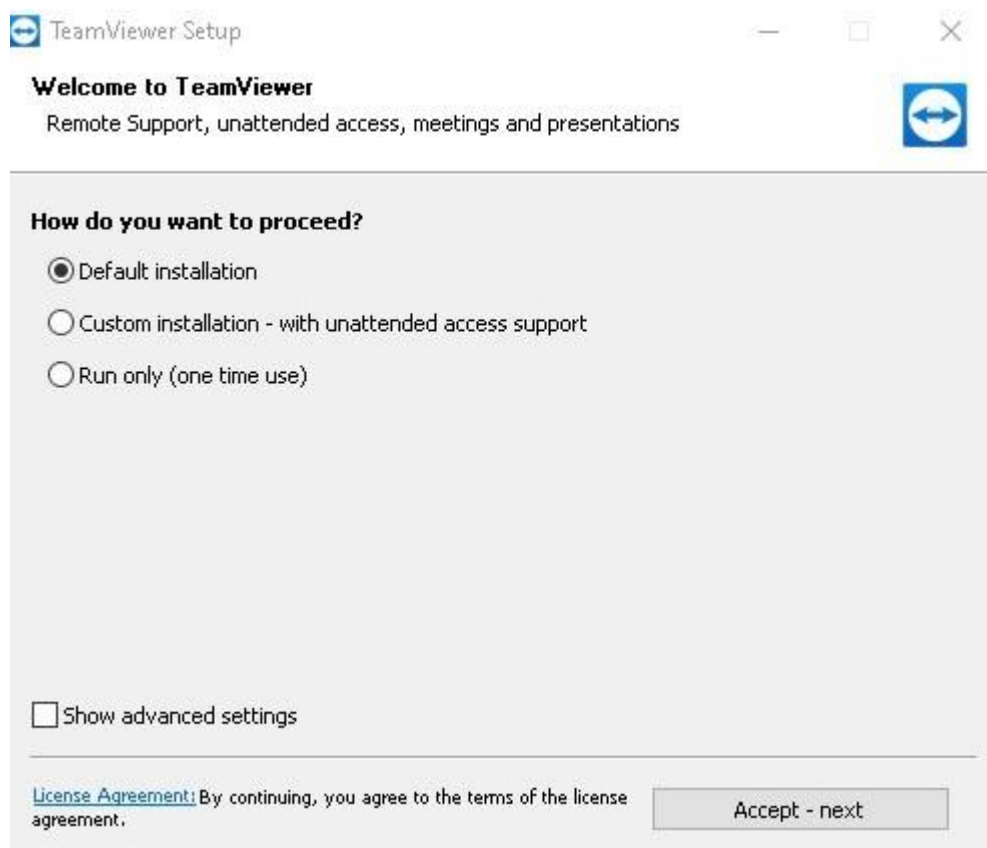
TeamViewer Setup

Welcome to TeamViewer

Remote Support, unattended access, meetings and presentations

How do you want to proceed?

Default installation

Custom installation - with unattended access support

Run only (one time use)

Show advanced settings

License Agreement: By continuing, you agree to the terms of the license agreement.

Accept - next